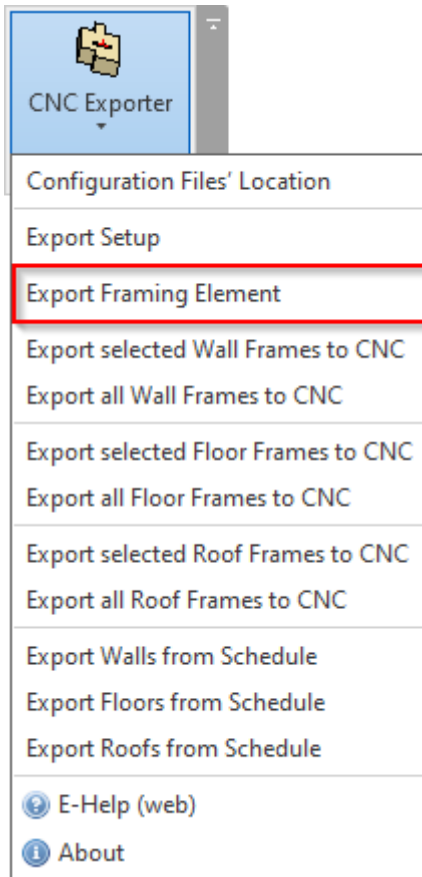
CNC Exporter

Configuration Files' Location

Export Setup

Export Framing Element

Export selected Wall Frames to CNC
Export all Wall Frames to CNC

Export selected Floor Frames to CNC
Export all Floor Frames to CNC

Export selected Roof Frames to CNC
Export all Roof Frames to CNC

Export Walls from Schedule
Export Floors from Schedule
Export Roofs from Schedule

E-Help (web)
About